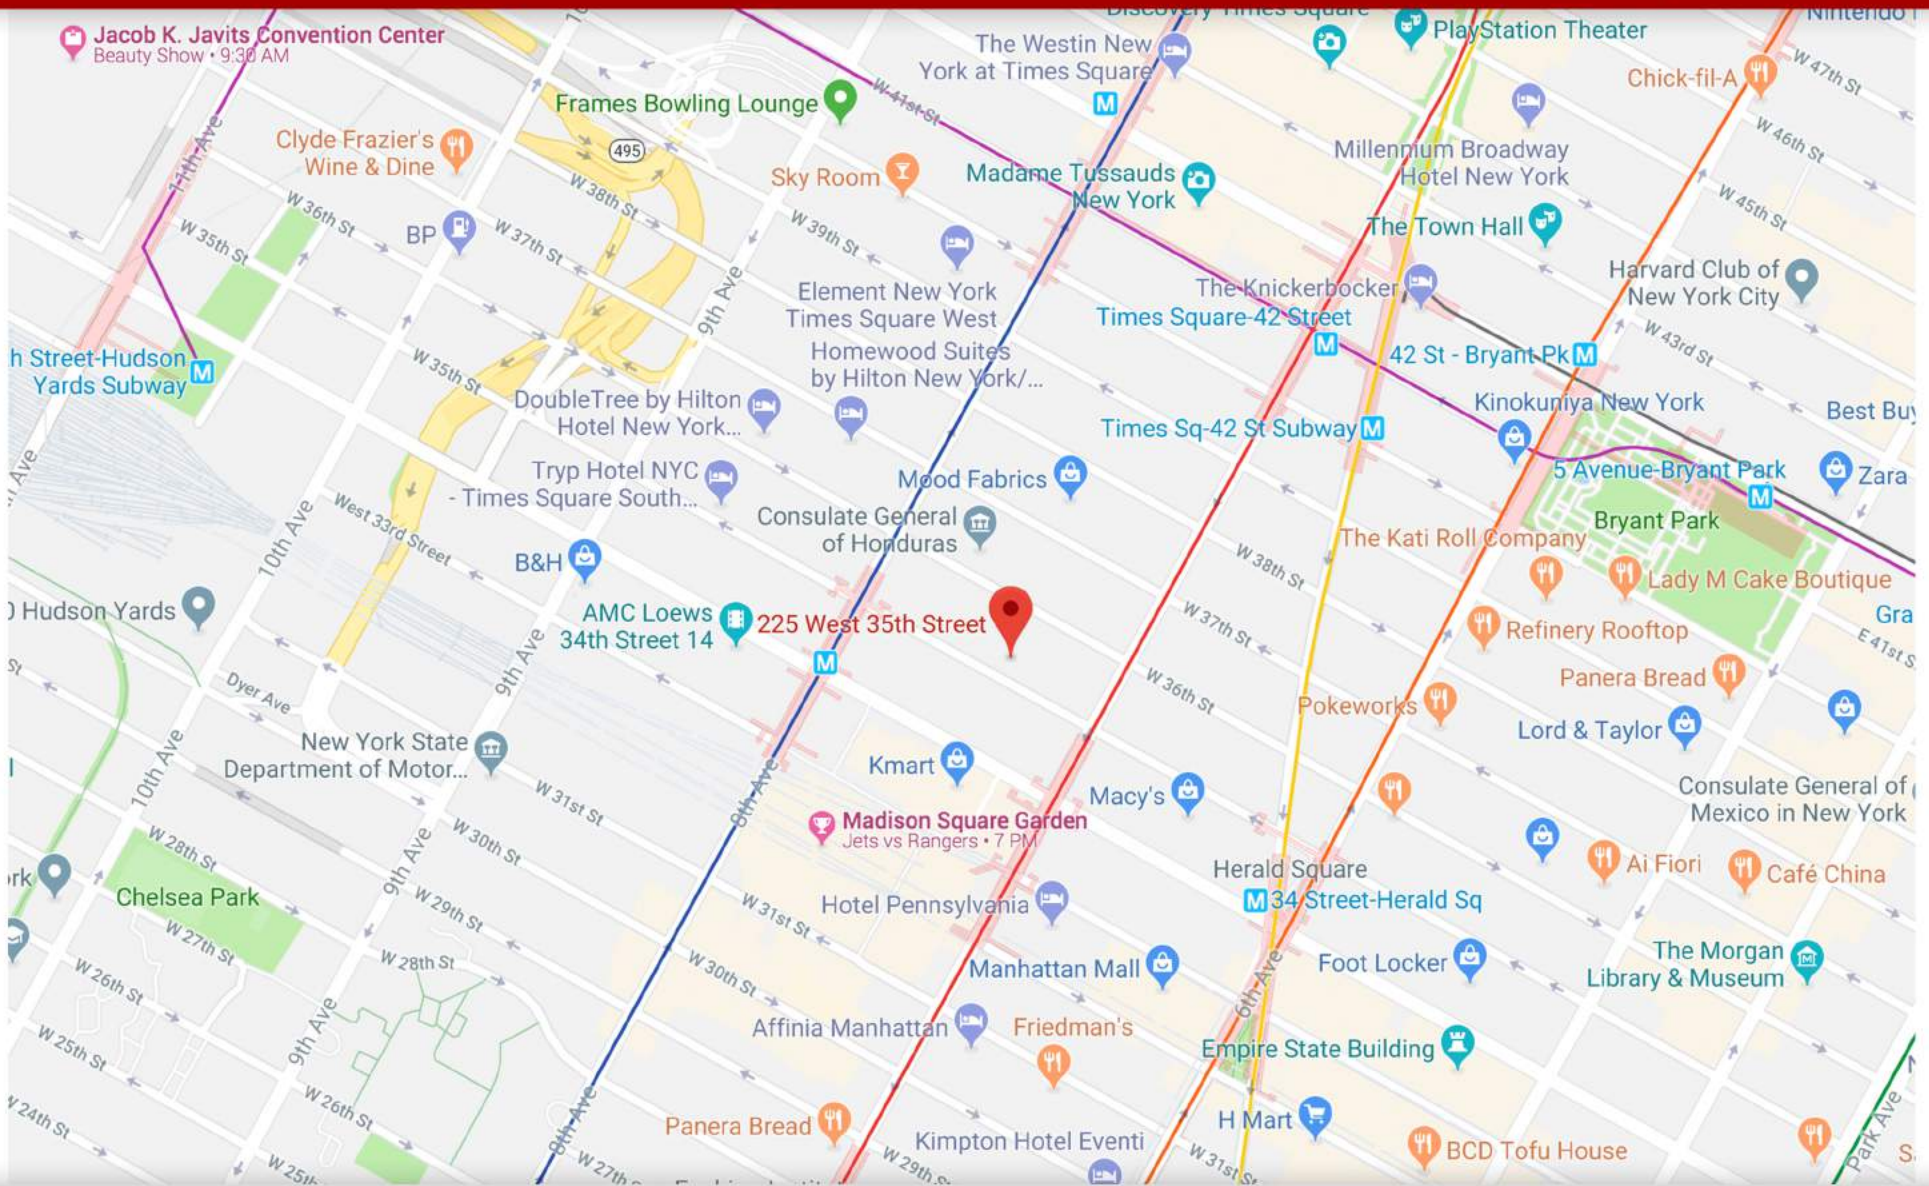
Jacob K. Javits Convention Center
Beauty Show • 9:30 AM

Discovery Times Square
PlayStation Theater
Nintendo
The Westin New York at Times Square
Chick-fil-A
W 47th St
W 46th St
W 45th St
Frames Bowling Lounge
W 41st St
Millennium Broadway Hotel New York
Clyde Frazier's Wine & Dine
495
Sky Room
Madame Tussauds New York
W 38th St
The Town Hall
W 36th St
BP
W 37th St
W 39th St
Harvard Club of New York City
W 35th St
11th Ave
The Knickerbocker
W 43rd St
Element New York Times Square West
Times Square-42 Street
9th Ave
42 St - Bryant Pk
Homewood Suites by Hilton New York/...
h Street-Hudson Yards Subway
W 35th St
DoubleTree by Hilton Hotel New York...
Kinokuniya New York
Best Buy
Times Sq-42 St Subway
Tryp Hotel NYC - Times Square South...
5 Avenue-Bryant Park
Zara
Mood Fabrics
West 33rd Street
Consulate General of Honduras
Bryant Park
10th Ave
The Kati Roll Company
W 38th St
B&H
Lady M Cake Boutique
Hudson Yards
AMC Loews 34th Street 14
225 West 35th Street
W 37th St
Gra
E 41st S
Refinery Rooftop
9th Ave
Dyer Ave
W 36th St
Panera Bread
Pokeworks
New York State Department of Motor...
Lord & Taylor
10th Ave
Kmart
W 31st St
Macy's
Consulate General of Mexico in New York
8th Ave
Madison Square Garden
Jets vs Rangers • 7 PM
W 28th St
W 30th St
Herald Square
Ai Fiori
Café China
9th Ave
34 Street-Herald Sq
Chelsea Park
W 29th St
Hotel Pennsylvania
W 27th St
W 31st St
W 28th St
Foot Locker
The Morgan Library & Museum
W 26th St
Manhattan Mall
6th Ave
W 30th St
W 25th St
9th Ave
Affinia Manhattan
Friedman's
Empire State Building
W 24th St
W 26th St
8th Ave
H Mart
Panera Bread
Kimpton Hotel Eventi
W 25th
W 27th
W 29th St
W 31st St
BCD Tofu House
Park Ave